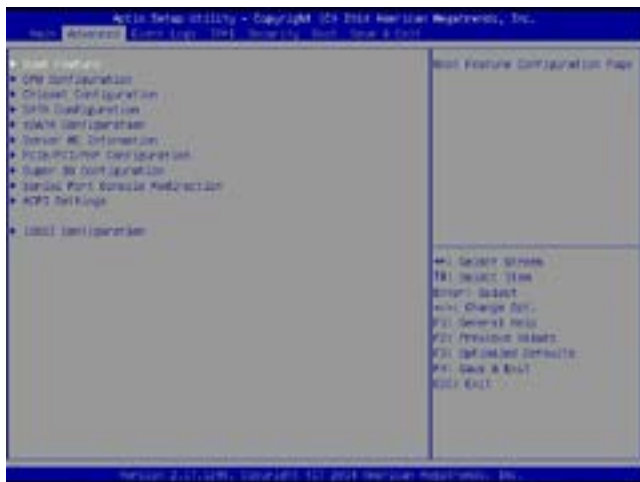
Aptio Setup Utility - Copyright (C) 2014 American Megatrends, Inc.
Main Advanced Event Logs IPMI Security Boot Save & Exit

▸ Boot Feature
▸ CPU Configuration
▸ Chipset Configuration
▸ SATA Configuration
▸ sSATA Configuration
▸ Server ME Information
▸ PCIe/PCI/PnP Configuration
▸ Super IO Configuration
▸ Serial Port Console Redirection
▸ ACPI Settings

▸ iSCSI Configuration

Boot Feature Configuration Page

→←: Select Screen
↑↓: Select Item
Enter: Select
+/-: Change Opt.
F1: General Help
F2: Previous Values
F3: Optimized Defaults
F4: Save & Exit
ESC: Exit

Version 2.17.1245. Copyright (C) 2014 American Megatrends, Inc.